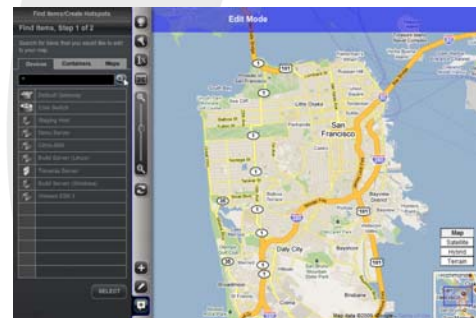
Find Items/Create Hotspots

Find Items, Step 1 of 2

Search for items that you would like to add to your map.

Devices Containers Maps

Default Gateway
Core Switch
Staging Host
Files Server
Citrix-888
Build Server (Linux)
Terminal Server
Build Server (Windows)
Vmware ESX 1

SELECT

Edit Mode

San Francisco

Daly City

Map
Satellite
Hybrid
Terrain

Map data ©2009